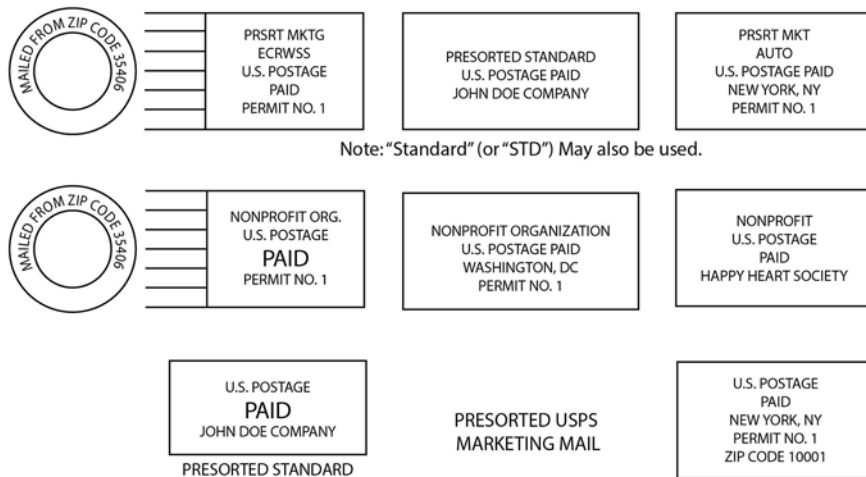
MAILED FROM ZIP CODE 35406

PRSRT MKTG
ECRWSS
U.S. POSTAGE
PAID
PERMIT NO. 1

PRESORTED STANDARD
U.S. POSTAGE PAID
JOHN DOE COMPANY

PRSRT MKT
AUTO
U.S. POSTAGE PAID
NEW YORK, NY
PERMIT NO. 1

Note: "Standard" (or "STD") May also be used.

MAILED FROM ZIP CODE 35406

NONPROFIT ORG.
U.S. POSTAGE
PAID
PERMIT NO. 1

NONPROFIT ORGANIZATION
U.S. POSTAGE PAID
WASHINGTON, DC
PERMIT NO. 1

NONPROFIT
U.S. POSTAGE
PAID
HAPPY HEART SOCIETY

U.S. POSTAGE
PAID
JOHN DOE COMPANY

PRESORTED STANDARD

PRESORTED USPS
MARKETING MAIL

U.S. POSTAGE
PAID
NEW YORK, NY
PERMIT NO. 1
ZIP CODE 10001